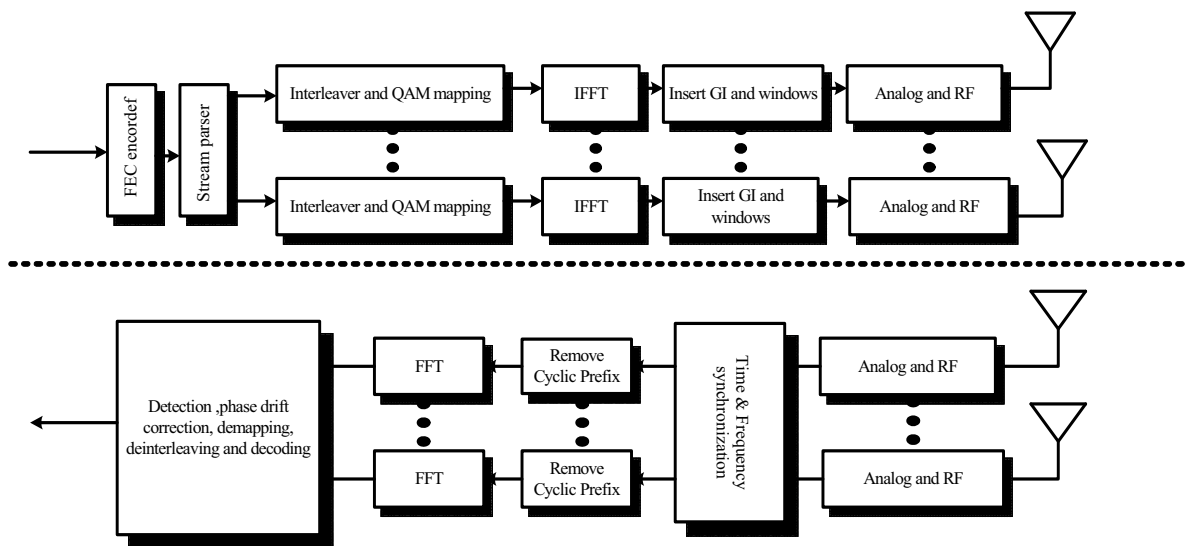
FEC encordef

Stream parser

Interleaver and QAM mapping

IFFT

Insert GI and windows

Analog and RF

Interleaver and QAM mapping

IFFT

Insert GI and windows

Analog and RF

Detection ,phase drift correction, demapping, deinterleaving and decoding

FFT

FFT

Remove Cyclic Prefix

Remove Cyclic Prefix

Time & Frequency synchronization

Analog and RF

Analog and RF